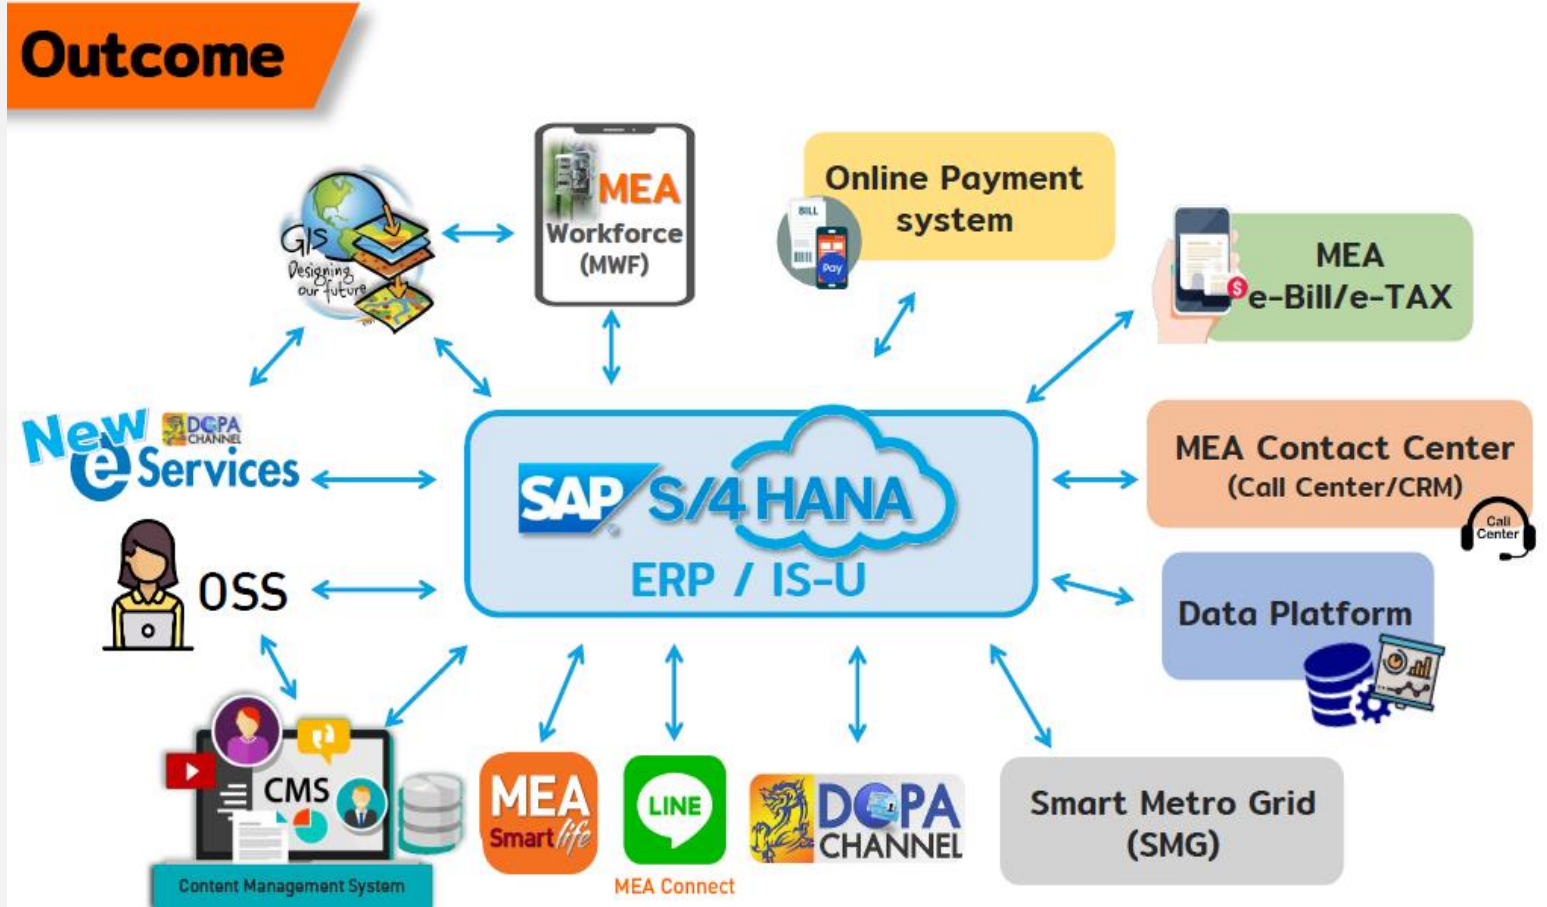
Outcome

GIS Designing our future

MEA Workforce (MWF)

Online Payment system

BILL

Pay

MEA e-Bill/e-TAX

New e Services

DGPA CHANNEL

SAP S/4 HANA

ERP / IS-U

MEA Contact Center (Call Center/CRM)

Call Center

OSS

Data Platform

CMS

Content Management System

MEA Smart life

LINE

MEA Connect

DGPA CHANNEL

Smart Metro Grid (SMG)